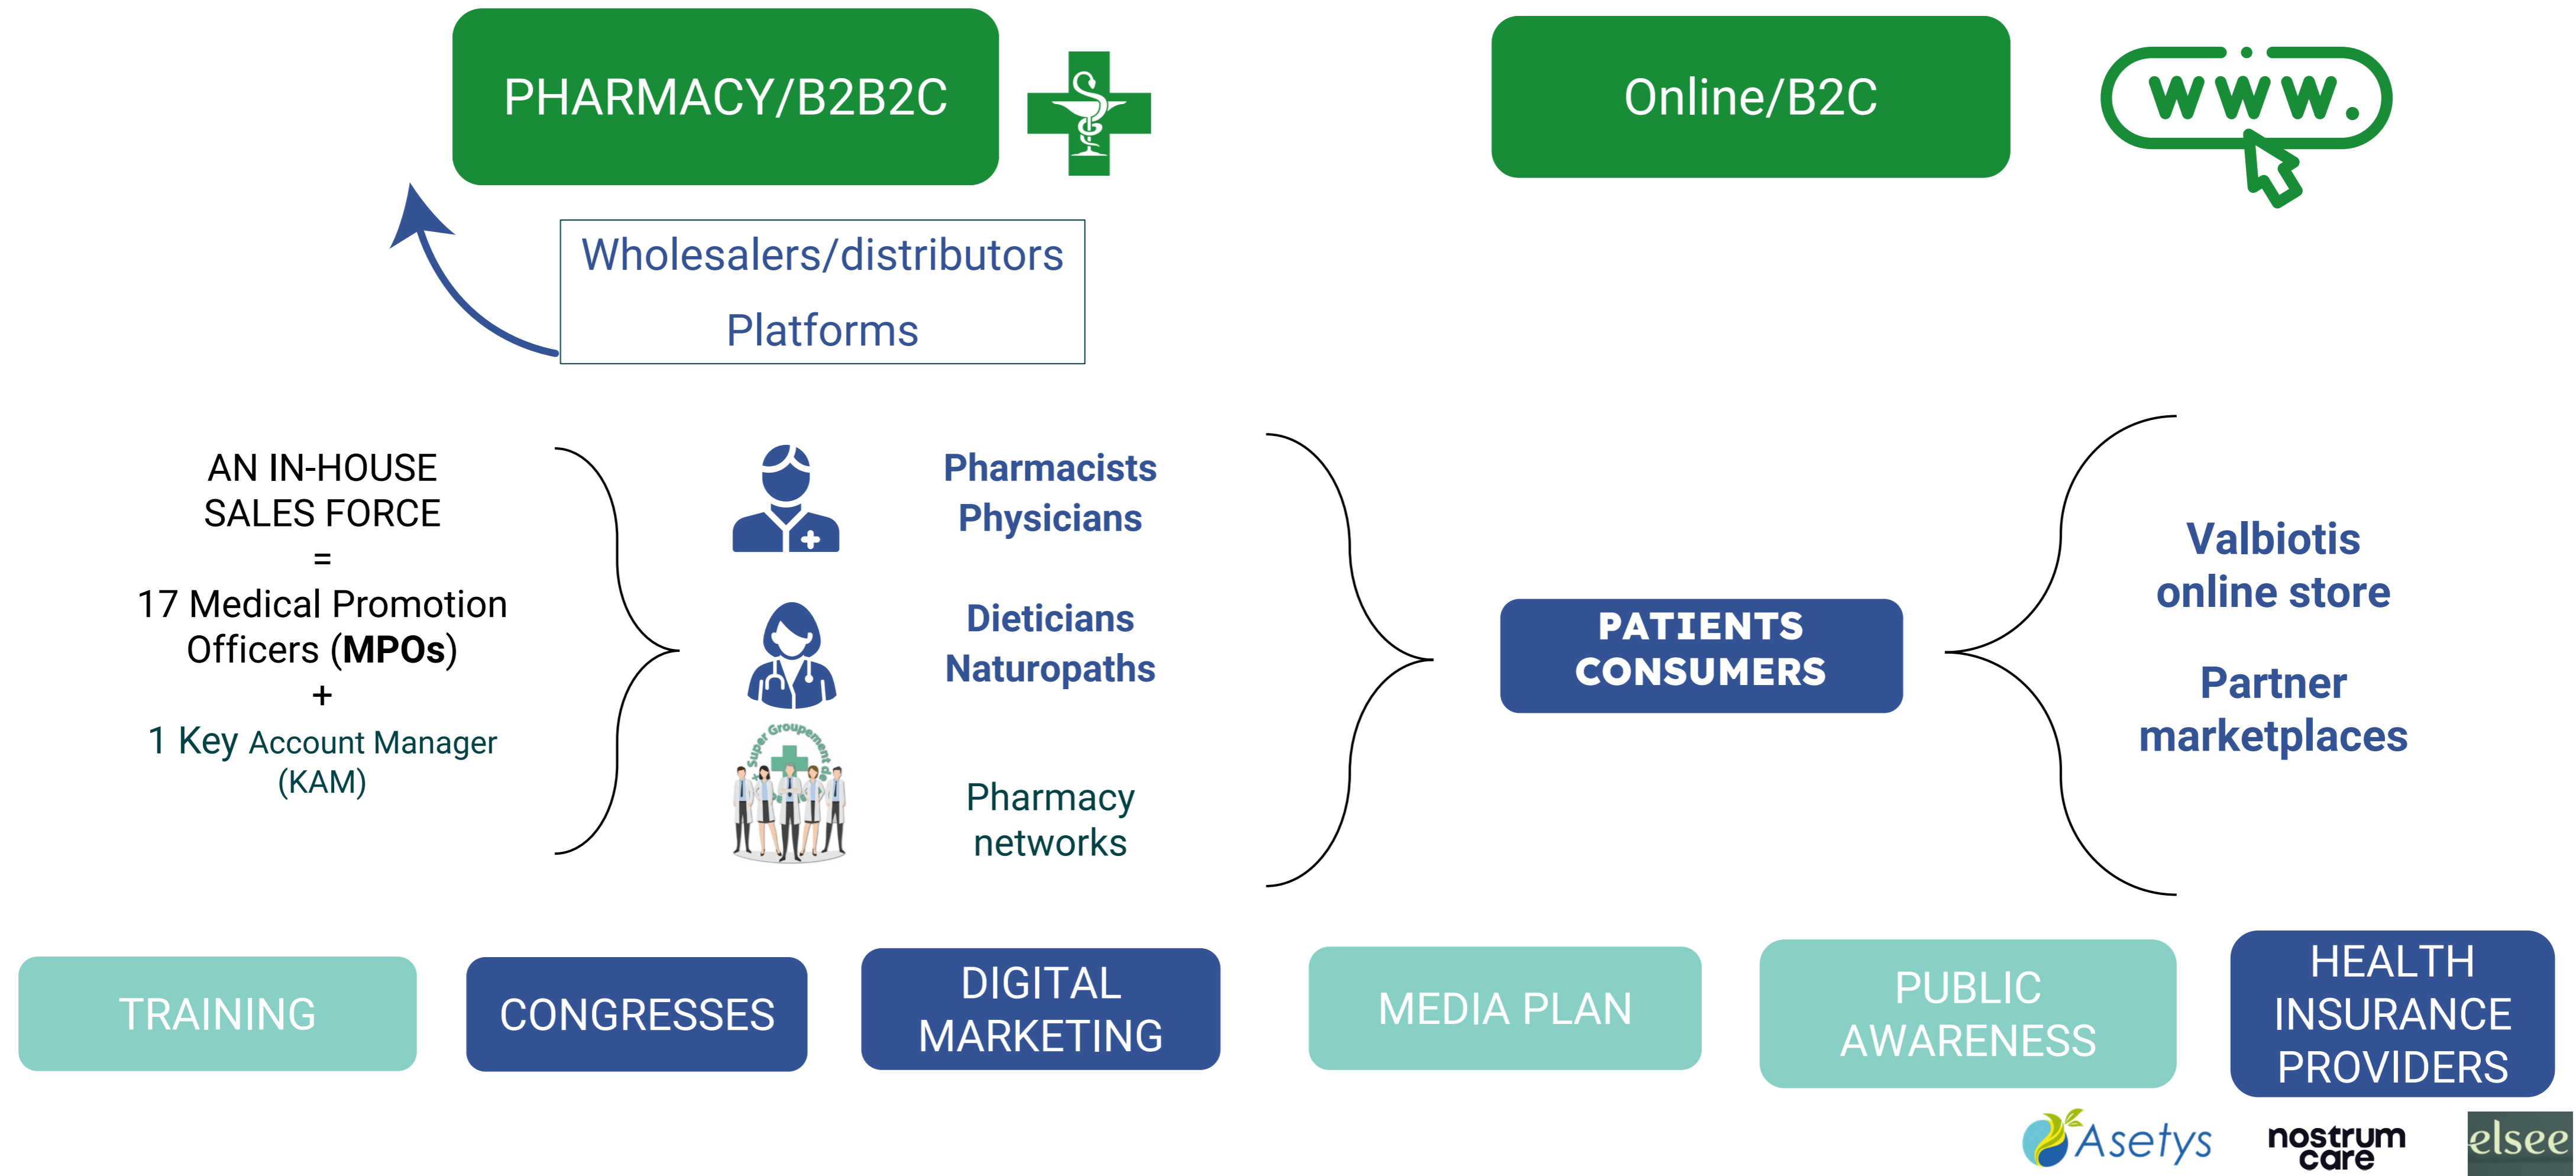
PHARMACY/B2B2C

Online/B2C

www.

Wholesalers/distributors

Platforms

AN IN-HOUSE SALES FORCE
=
17 Medical Promotion Officers (**MPOs**)
+
1 Key Account Manager (KAM)

Pharmacists
Physicians

Dieticians
Naturopaths

Super Groupement

Pharmacy networks

PATIENTS CONSUMERS

Valbiotis online store

Partner marketplaces

TRAINING

CONGRESSES

DIGITAL MARKETING

MEDIA PLAN

PUBLIC AWARENESS

HEALTH INSURANCE PROVIDERS

Asetys

nostrum care

elsee